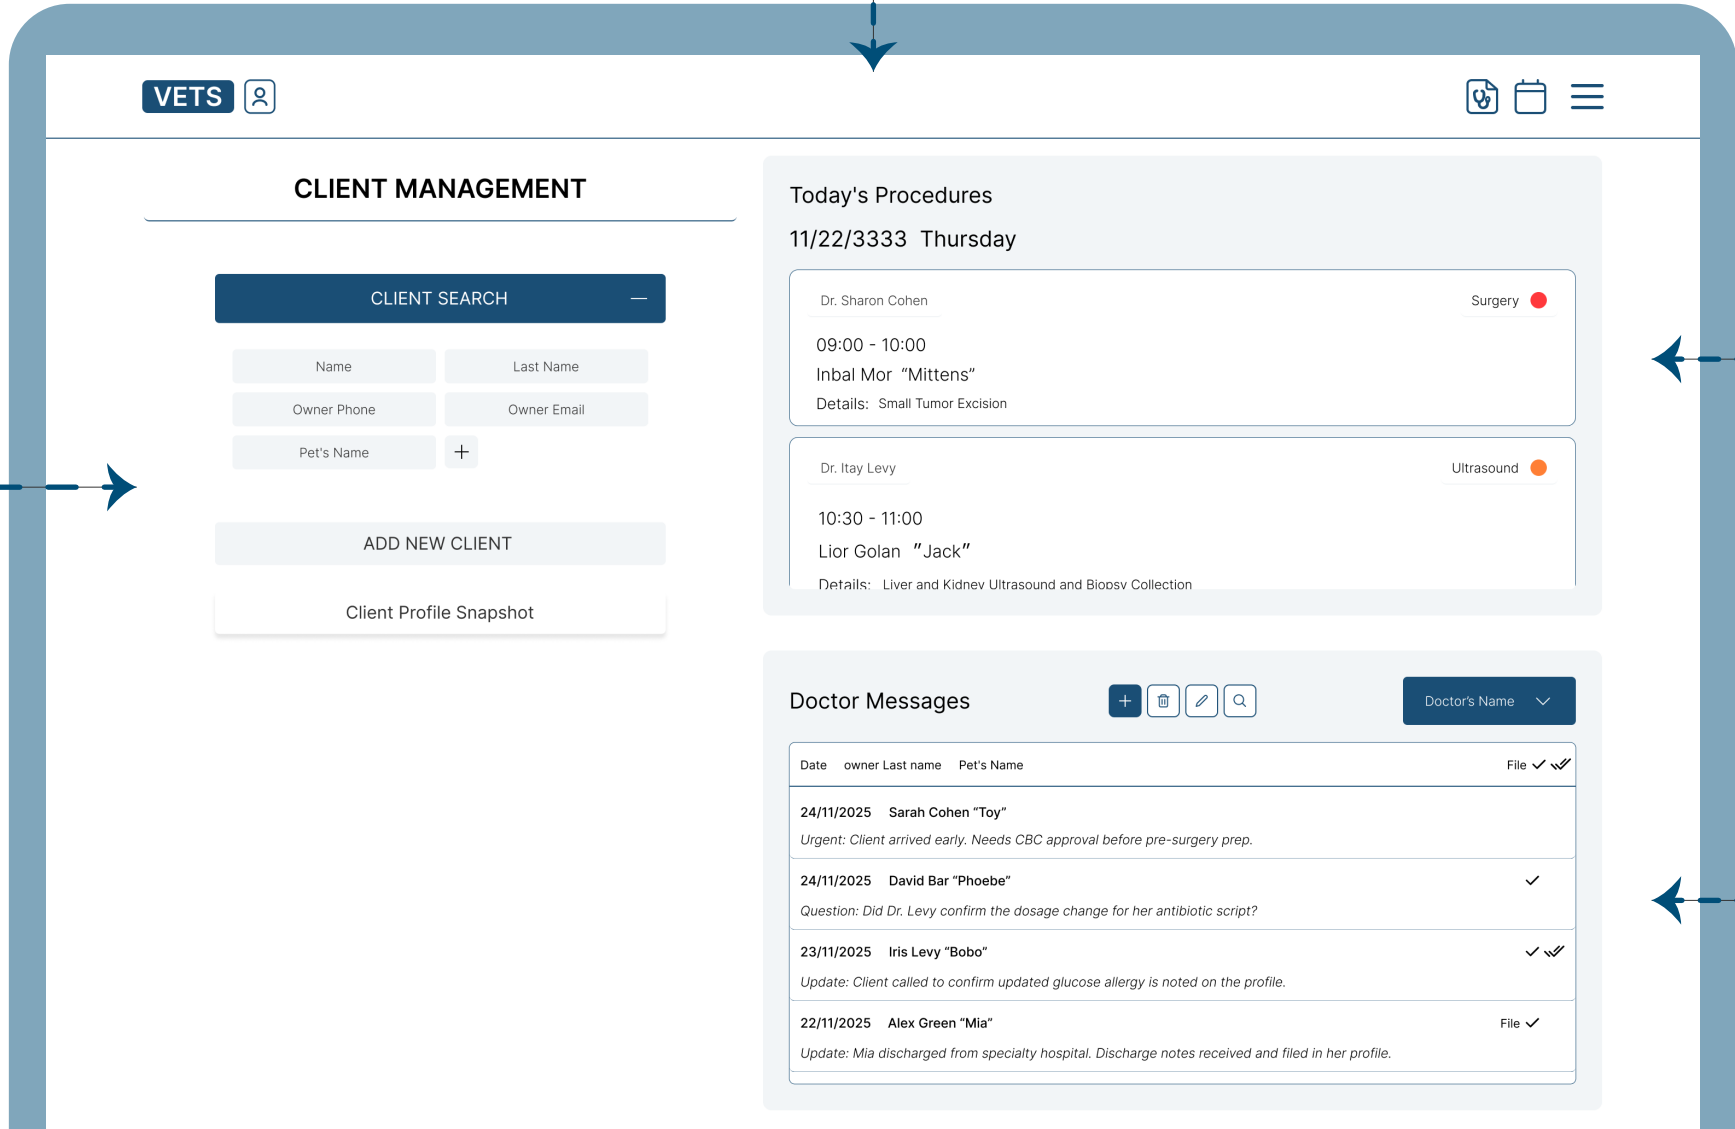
VETS

CLIENT MANAGEMENT

CLIENT SEARCH —

Name
Last Name
Owner Phone
Owner Email
Pet's Name
+

ADD NEW CLIENT

Client Profile Snapshot

Today's Procedures

11/22/3333 Thursday

Dr. Sharon Cohen
Surgery

09:00 - 10:00
Inbal Mor "Mittens"
Details: Small Tumor Excision

Dr. Itay Levy
Ultrasound

10:30 - 11:00
Lior Golan "Jack"
Details: Liver and Kidney Ultrasound and Biopsy Collection

Doctor Messages

Doctor's Name

| Date | owner Last name | Pet's Name | File |
|---|---|---|---|
| 24/11/2025 | Sarah Cohen "Toy" | | |
| Urgent: Client arrived early. Needs CBC approval before pre-surgery prep. | | | |
| 24/11/2025 | David Bar "Phoebe" | | |
| Question: Did Dr. Levy confirm the dosage change for her antibiotic script? | | | |
| 23/11/2025 | Iris Levy "Bobo" | | |
| Update: Client called to confirm updated glucose allergy is noted on the profile. | | | |
| 22/11/2025 | Alex Green "Mia" | | File |
| Update: Mia discharged from specialty hospital. Discharge notes received and filed in her profile. | | | |